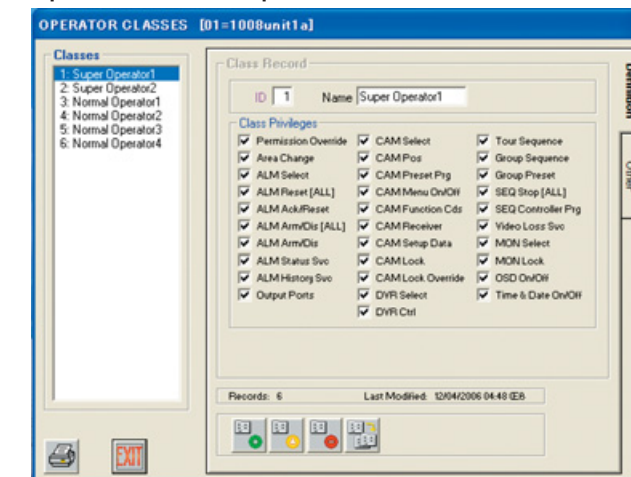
OPERATOR CLASSES [01=1008unit1a]

Classes
1: Super Operator1
2: Super Operator2
3: Normal Operator1
4: Normal Operator2
5: Normal Operator3
6: Normal Operator4

Class Record
ID 1 Name Super Operator1

Class Privileges
Permission Override
Area Change
ALM Select
ALM Reset [ALL]
ALM Ack/Reset
ALM Arm/Dis [ALL]
ALM Arm/Dis
ALM Status Svc
ALM History Svc
Output Ports

CAM Select
CAM Pos
CAM Preset Prg
CAM Menu On/Off
CAM Function Cds
CAM Receiver
CAM Setup Data
CAM Lock
CAM Lock Override
DVR Select
DVR Ctrl

Tour Sequence
Group Sequence
Group Preset
SEQ Stop [ALL]
SEQ Controller Prg
Video Loss Svc
MON Select
MON Lock
OSD On/Off
Time & Date On/Off

Records: 6 Last Modified: 12/04/2006 04:48 CEB

Definition
Other

EXIT